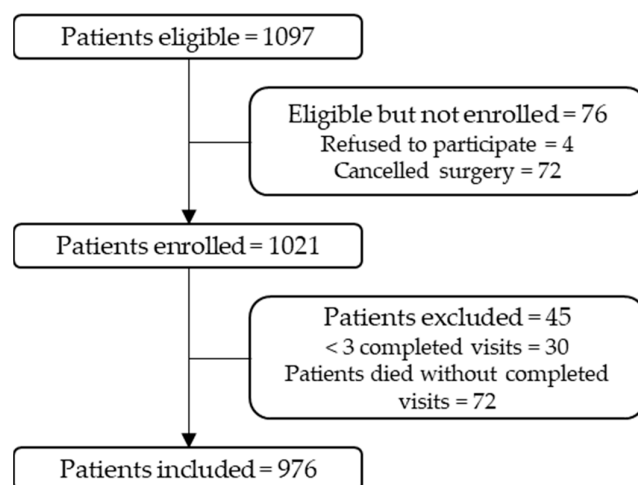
Patients eligible = 1097

Eligible but not enrolled = 76
Refused to participate = 4
Cancelled surgery = 72

Patients enrolled = 1021

Patients excluded = 45
< 3 completed visits = 30
Patients died without completed visits = 72

Patients included = 976